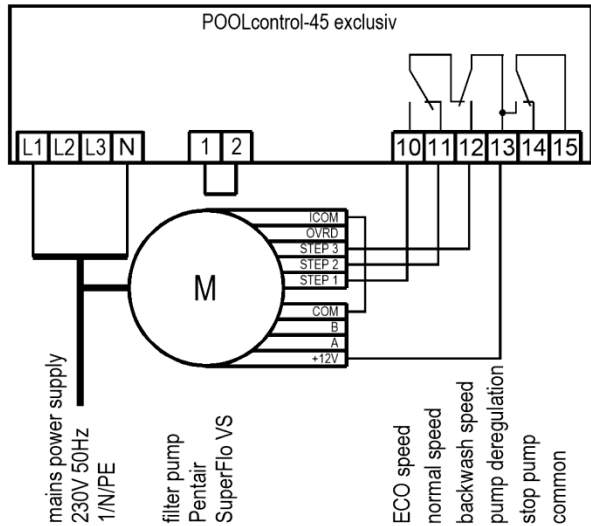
POOLcontrol-45 exclusiv

L1 L2 L3 N

1 2

10 11 12 13 14 15

M

ICOM
OVRD
STEP 3
STEP 2
STEP 1

COM
B
A
+12V

mains power supply
230V 50Hz
1/N/PE

filter pump
Pentair
SuperFlo VS

ECO speed
normal speed
backwash speed
pump deregulation
stop pump
common